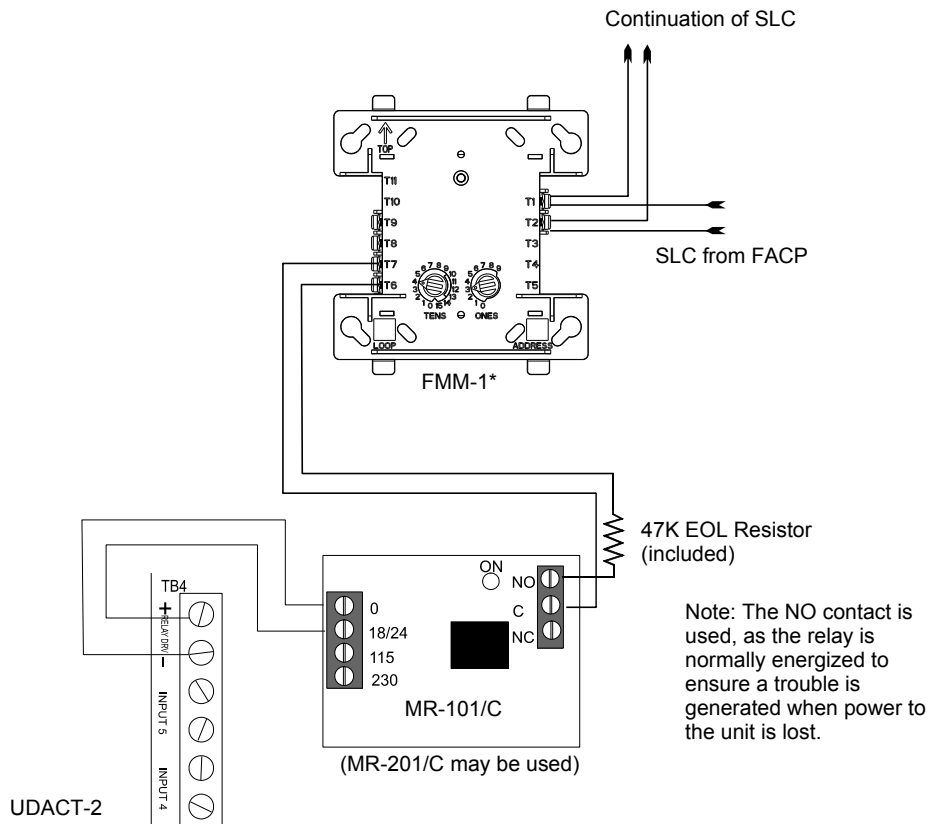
Continuation of SLC

TOP

T11
T10
T9
T8
T7
T6

T1
T2
T3
T4
T5

TENS ONES

LOOP ADDRESS

SLC from FACP

FMM-1*

47K EOL Resistor (included)

TB4
+
RELAY DRV
−
INPUT 5
INPUT 4

0
18/24
115
230

ON
NO
C
NC

MR-101/C

(MR-201/C may be used)

Note: The NO contact is used, as the relay is normally energized to ensure a trouble is generated when power to the unit is lost.

UDACT-2